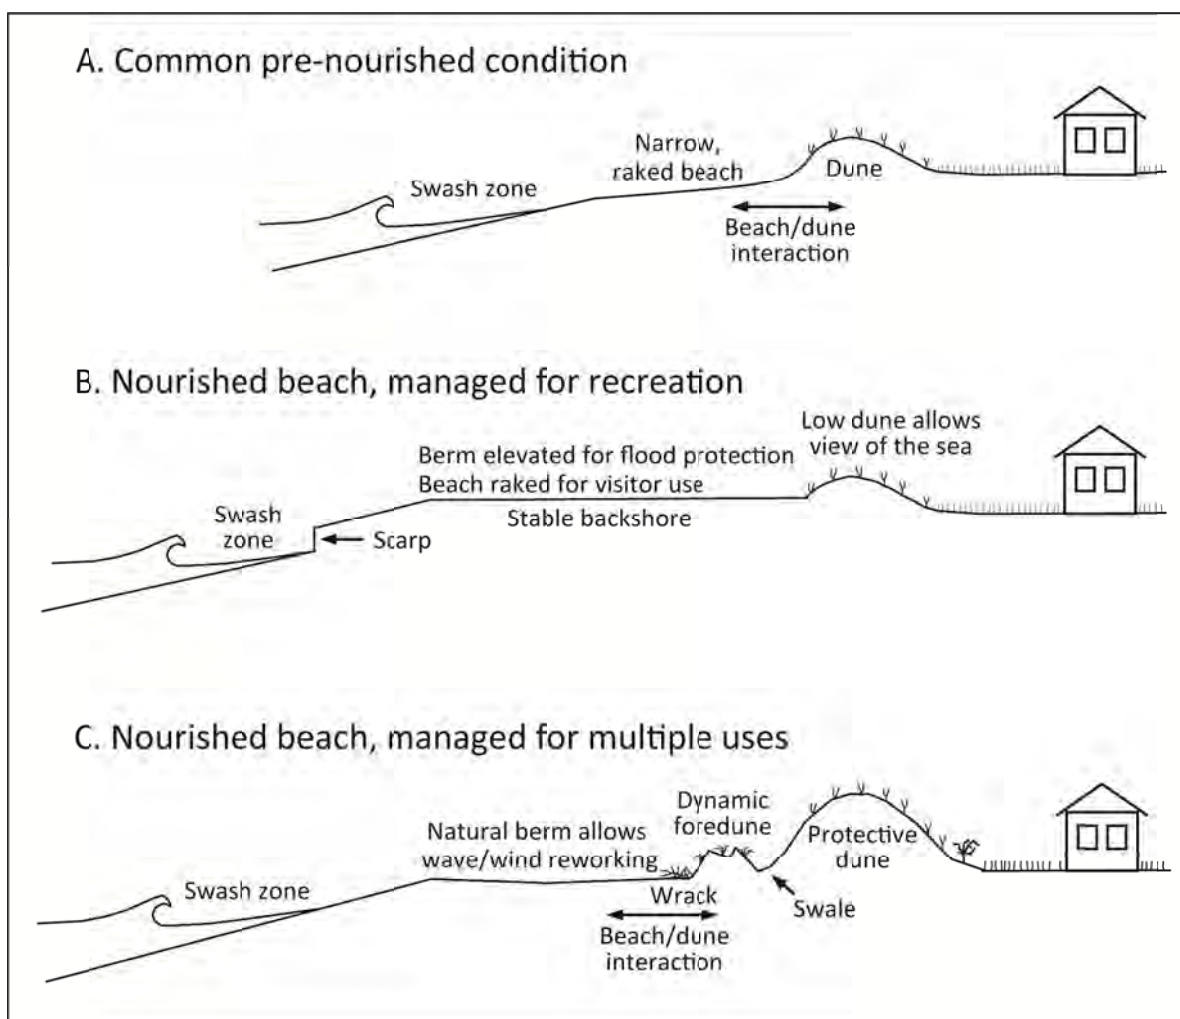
A. Common pre-nourished condition

Swash zone

Narrow, raked beach

Dune

Beach/dune interaction

B. Nourished beach, managed for recreation

Swash zone

Scarp

Berm elevated for flood protection
Beach raked for visitor use

Stable backshore

Low dune allows view of the sea

C. Nourished beach, managed for multiple uses

Swash zone

Natural berm allows wave/wind reworking

Wrack

Beach/dune interaction

Dynamic foredune

Swale

Protective dune